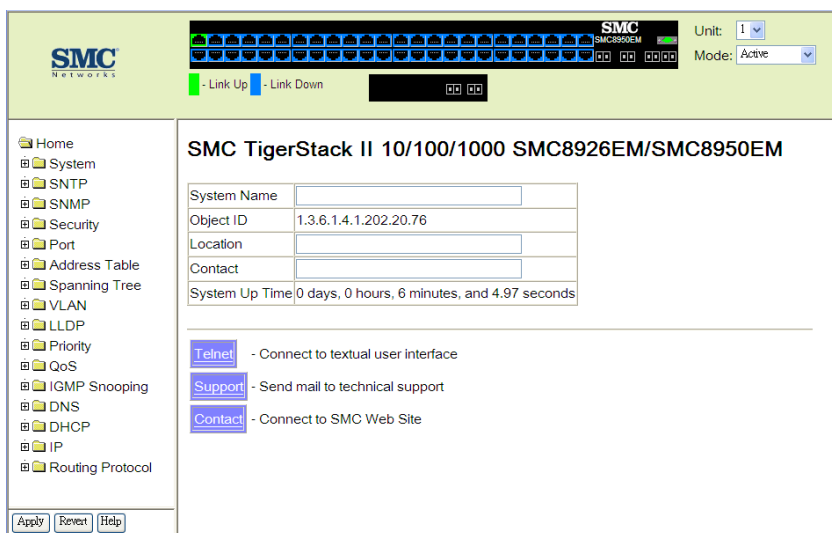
SMC
Networks

SMC
SMC8950EM

- Link Up - Link Down

Unit: 1
Mode: Active

Home
System
SNTP
SNMP
Security
Port
Address Table
Spanning Tree
VLAN
LLDP
Priority
QoS
IGMP Snooping
DNS
DHCP
IP
Routing Protocol

Apply Revert Help

SMC TigerStack II 10/100/1000 SMC8926EM/SMC8950EM

| System Name | |
|---|---|
| Object ID | 1.3.6.1.4.1.202.20.76 |
| Location | |
| Contact | |
| System Up Time | 0 days, 0 hours, 6 minutes, and 4.97 seconds |

Telnet - Connect to textual user interface

Support - Send mail to technical support

Contact - Connect to SMC Web Site